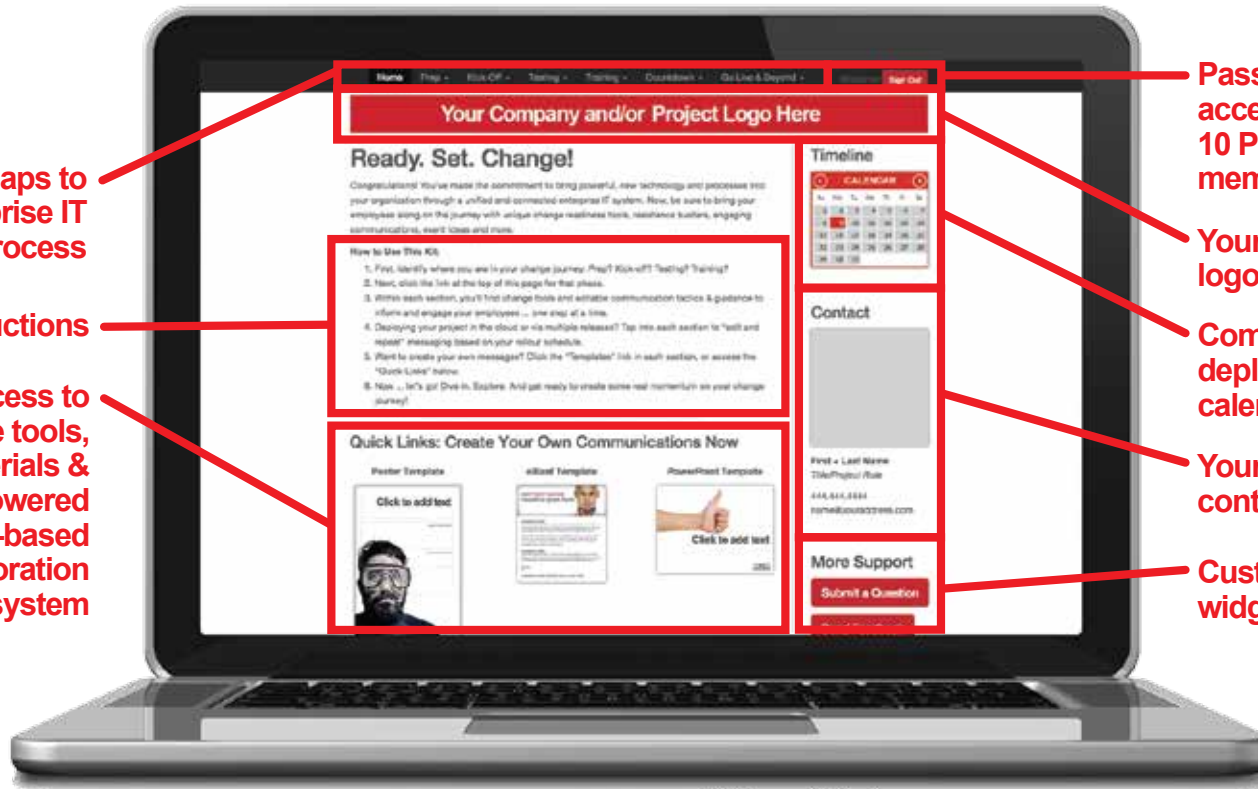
aps to
orise IT
rocess

uctions

cess to
e tools,
rials &
owered
-based
oration
system

Pass
acce
10 P
mem

Your
logo

Com
depl
cale

Your
cont

Cust
widg

Home Prep Kick-Off Testing Training Countdown Go Live & Beyond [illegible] Sign Out

Your Company and/or Project Logo Here

Ready. Set. Change!

Congratulations! You've made the commitment to bring powerful, new technology and processes into your organization through a unified and connected enterprise IT system. Now, be sure to bring your employees along on the journey with unique change readiness tools, resistance busters, engaging communications, event ideas and more.

How to Use This Kit:

1. First, identify where you are in your change journey. Prep? Kick-off? Testing? Training?
2. Next, click the link at the top of this page for that phase.
3. Within each section, you'll find change tools and editable communication tactics & guidance to inform and engage your employees ... one step at a time.
4. Deploying your project in the cloud or via multiple releases? Tap into each section to "edit and repeat" messaging based on your rollout schedule.
5. Want to create your own messages? Click the "Templates" link in each section, or access the "Quick Links" below.
6. Now ... let's go! Dive in. Explore. And get ready to create some real momentum on your change journey!

Quick Links: Create Your Own Communications Now

Poster Template
eBlast Template
PowerPoint Template

Click to add text
Click to add text

Timeline
CALENDAR

Contact
First + Last Name
Title/Project Role
444.444.4444
name@youraddress.com

More Support
Submit a Question